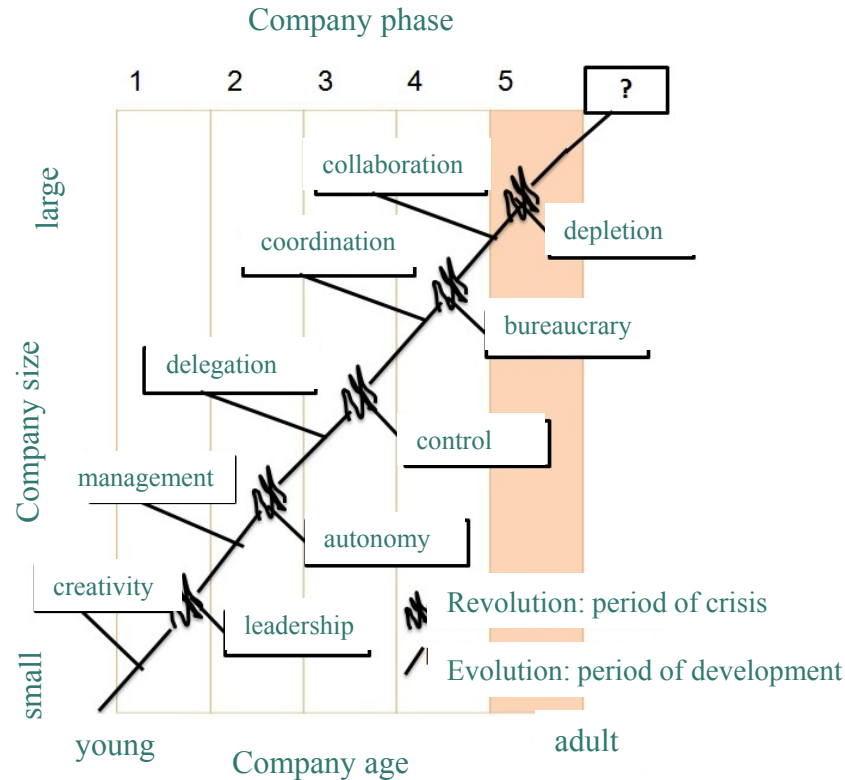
Company phase

1 2 3 4 5 ?

large

Company size

small

collaboration

depletion

coordination

bureaucrary

delegation

control

management

autonomy

creativity

leadership

Revolution: period of crisis

Evolution: period of development

young

Company age

adult